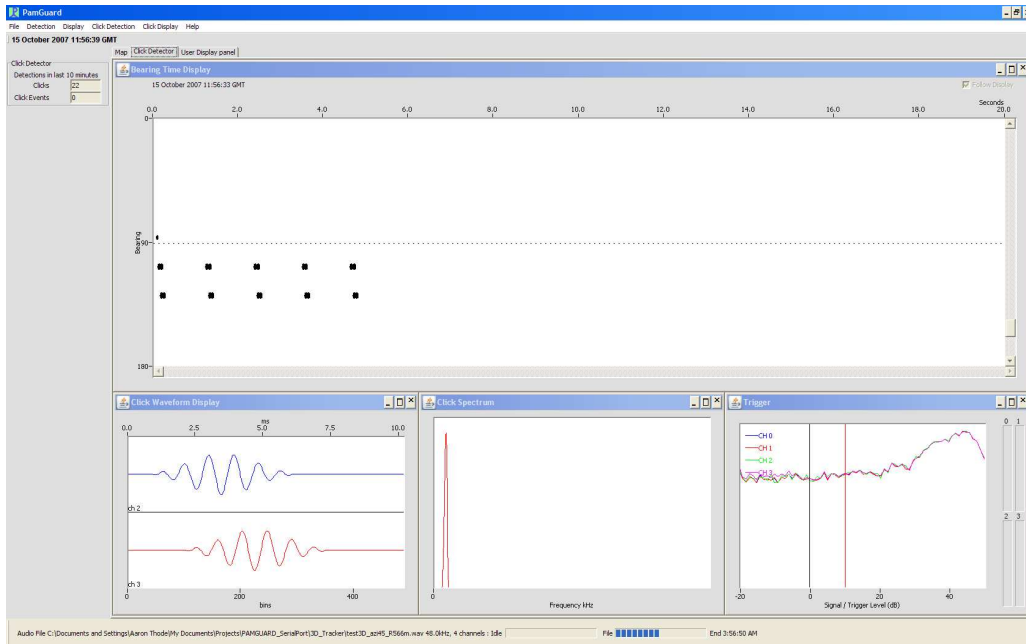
PamGuard
File Detection Display Click Detection Click Display Help
15 October 2007 11:56:39 GMT
Map Click Detector User Display panel
Click Detector
Detections in last 10 minutes
Clicks 22
Click Events 0
Bearing Time Display
15 October 2007 11:56:33 GMT
Follow Display
Seconds
0.0 2.0 4.0 6.0 8.0 10.0 12.0 14.0 16.0 18.0 20.0
0
Bearing
90
180
Click Waveform Display
ms
0.0 2.5 5.0 7.5 10.0
ch 2
ch 3
0 200 400
bins
Click Spectrum
0
Frequency kHz
Trigger
CH 0
CH 1
CH 2
CH 3
-20 0 20 40
Signal / Trigger Level (dB)
0 1
2 3
Audio File C:\Documents and Settings\Aaron Thode\My Documents\Projects\PAMGUARD_SerialPort\3D_Tracker\test3D_azi45_R566m.wav 48.0kHz, 4 channels : Idle
File
End 3:56:50 AM